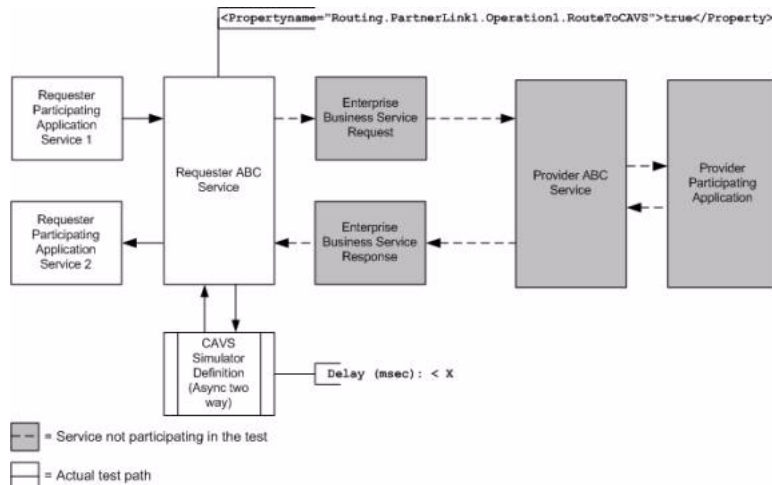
<Propertyname="Routing.PartnerLink1.Operation1.RouteToCAVS">true</Property>

Requester Participating Application Service 1

Requester ABC Service

Enterprise Business Service Request

Provider ABC Service

Provider Participating Application

Requester Participating Application Service 2

Enterprise Business Service Response

CAVS Simulator Definition (Async two way)

Delay (msec): < X

= Service not participating in the test

= Actual test path